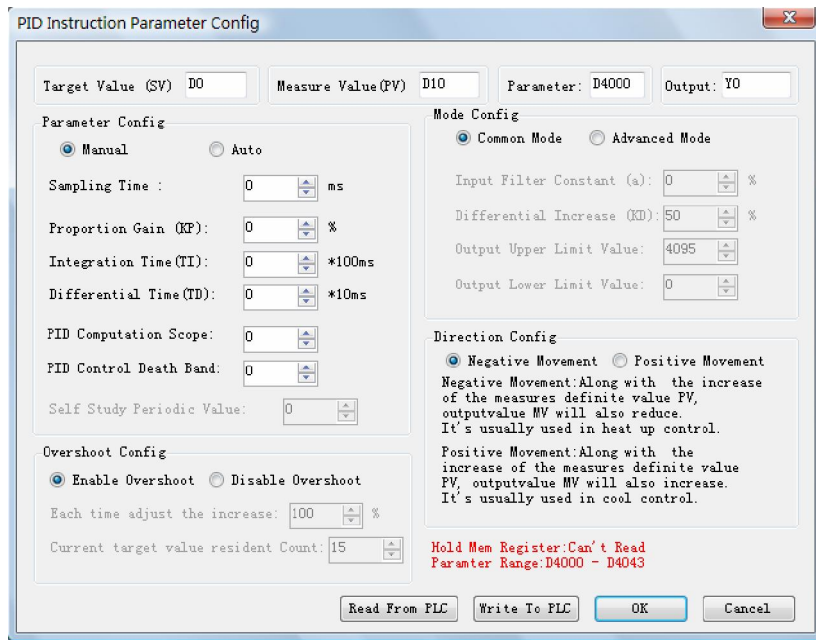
PID Instruction Parameter Config

Target Value (SV) D0
Measure Value(PV) D10
Parameter: D4000
Output: Y0

Parameter Config
Manual
Auto
Sampling Time : 0 ms
Proportion Gain (KP): 0 %
Integration Time(TI): 0 *100ms
Differential Time(TD): 0 *10ms
PID Computation Scope: 0
PID Control Death Band: 0
Self Study Periodic Value: 0

Mode Config
Common Mode
Advanced Mode
Input Filter Constant (a): 0 %
Differential Increase (KD): 50 %
Output Upper Limit Value: 4095
Output Lower Limit Value: 0

Direction Config
Negative Movement
Positive Movement
Negative Movement:Along with the increase of the measures definite value PV, outputvalue MV will also reduce. It's usually used in heat up control.

Positive Movement:Along with the increase of the measures definite value PV, outputvalue MV will also increase. It's usually used in cool control.

Overshoot Config
Enable Overshoot
Disable Overshoot
Each time adjust the increase: 100 %
Current target value resident Count: 15

Hold Mem Register:Can't Read
Paramter Range:D4000 - D4043

Read From PLC
Write To PLC
OK
Cancel